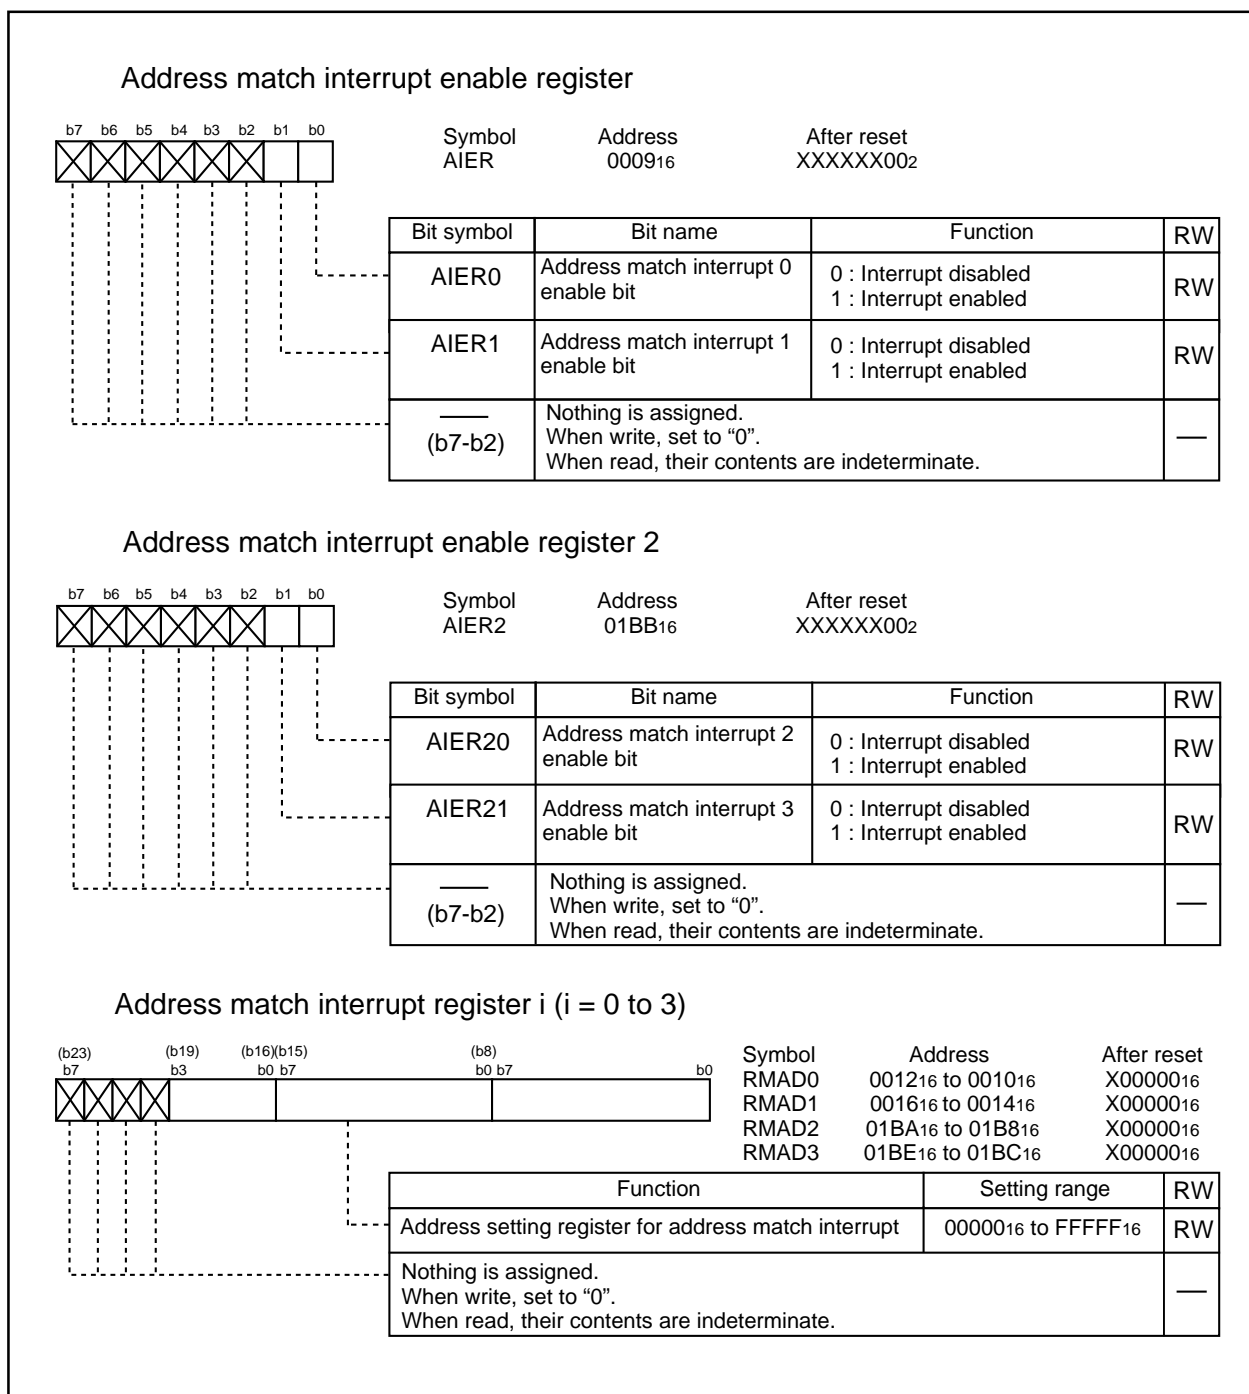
Address match interrupt enable register

b7 b6 b5 b4 b3 b2 b1 b0

Symbol AIER

Address $0009_{16}$

After reset $XXXXXX00_2$

| Bit symbol | Bit name | Function | RW |
|---|---|---|---|
| AIER0 | Address match interrupt 0 enable bit | 0 : Interrupt disabled 1 : Interrupt enabled | RW |
| AIER1 | Address match interrupt 1 enable bit | 0 : Interrupt disabled 1 : Interrupt enabled | RW |
| — (b7-b2) | Nothing is assigned. When write, set to "0". When read, their contents are indeterminate. | | — |

Address match interrupt enable register 2

b7 b6 b5 b4 b3 b2 b1 b0

Symbol AIER2

Address $01BB_{16}$

After reset $XXXXXX00_2$

| Bit symbol | Bit name | Function | RW |
|---|---|---|---|
| AIER20 | Address match interrupt 2 enable bit | 0 : Interrupt disabled 1 : Interrupt enabled | RW |
| AIER21 | Address match interrupt 3 enable bit | 0 : Interrupt disabled 1 : Interrupt enabled | RW |
| — (b7-b2) | Nothing is assigned. When write, set to "0". When read, their contents are indeterminate. | | — |

Address match interrupt register i (i = 0 to 3)

(b23) b7 (b19) b3 (b16)(b15) b0 b7 (b8) b0 b7 b0

| Symbol | Address | After reset |
|---|---|---|
| RMAD0 | $0012_{16}$ to $0010_{16}$ | $X00000_{16}$ |
| RMAD1 | $0016_{16}$ to $0014_{16}$ | $X00000_{16}$ |
| RMAD2 | $01BA_{16}$ to $01B8_{16}$ | $X00000_{16}$ |
| RMAD3 | $01BE_{16}$ to $01BC_{16}$ | $X00000_{16}$ |

| Function | Setting range | RW |
|---|---|---|
| Address setting register for address match interrupt | $00000_{16}$ to $FFFFF_{16}$ | RW |
| Nothing is assigned. When write, set to "0". When read, their contents are indeterminate. | | — |